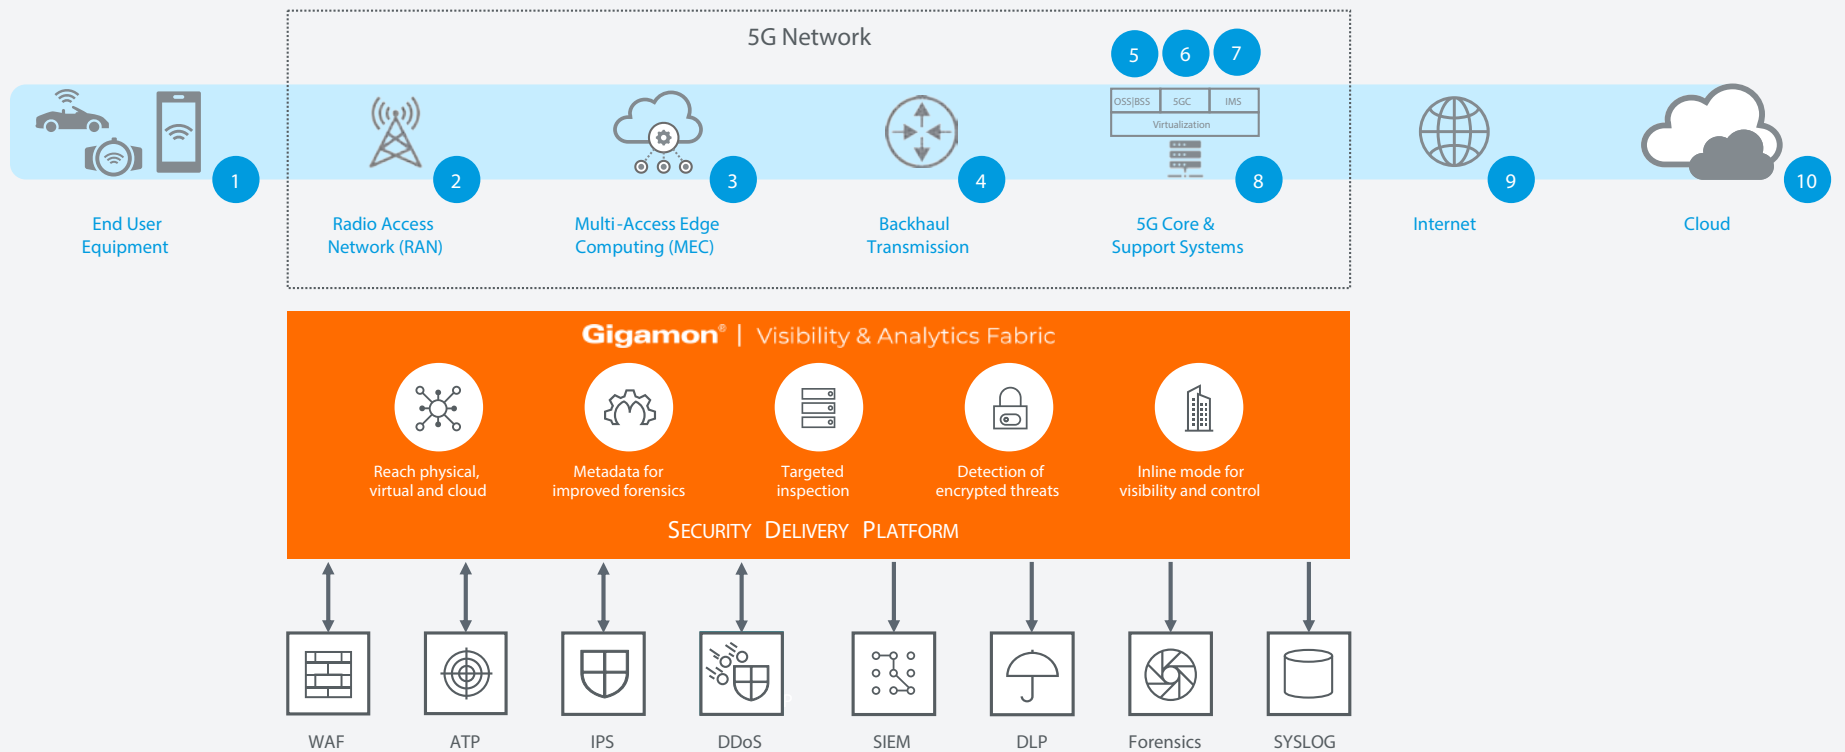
5G Network

5 6 7

OSS|BSS SGC IMS
Virtualization

1 2 3 4 8 9 10

End User Equipment

Radio Access Network (RAN)

Multi-Access Edge Computing (MEC)

Backhaul Transmission

5G Core & Support Systems

Internet

Cloud

Gigamon® | Visibility & Analytics Fabric

Reach physical, virtual and cloud

Metadata for improved forensics

Targeted inspection

Detection of encrypted threats

Inline mode for visibility and control

SECURITY DELIVERY PLATFORM

WAF

ATP

IPS

DDoS

SIEM

DLP

Forensics

SYSLOG